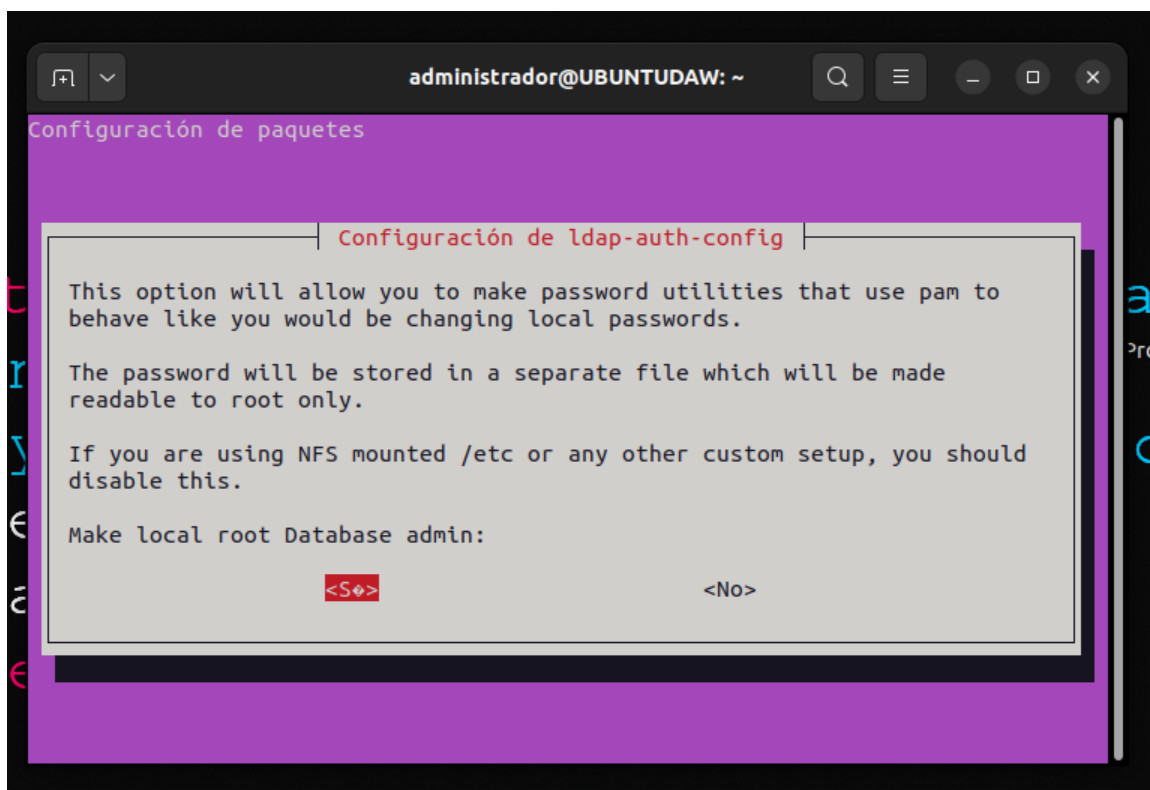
administrador@UBUNTUDAW: ~

Configuración de paquetes

Configuración de ldap-auth-config

This option will allow you to make password utilities that use pam to behave like you would be changing local passwords.

The password will be stored in a separate file which will be made readable to root only.

If you are using NFS mounted /etc or any other custom setup, you should disable this.

Make local root Database admin:

<S�>

<No>